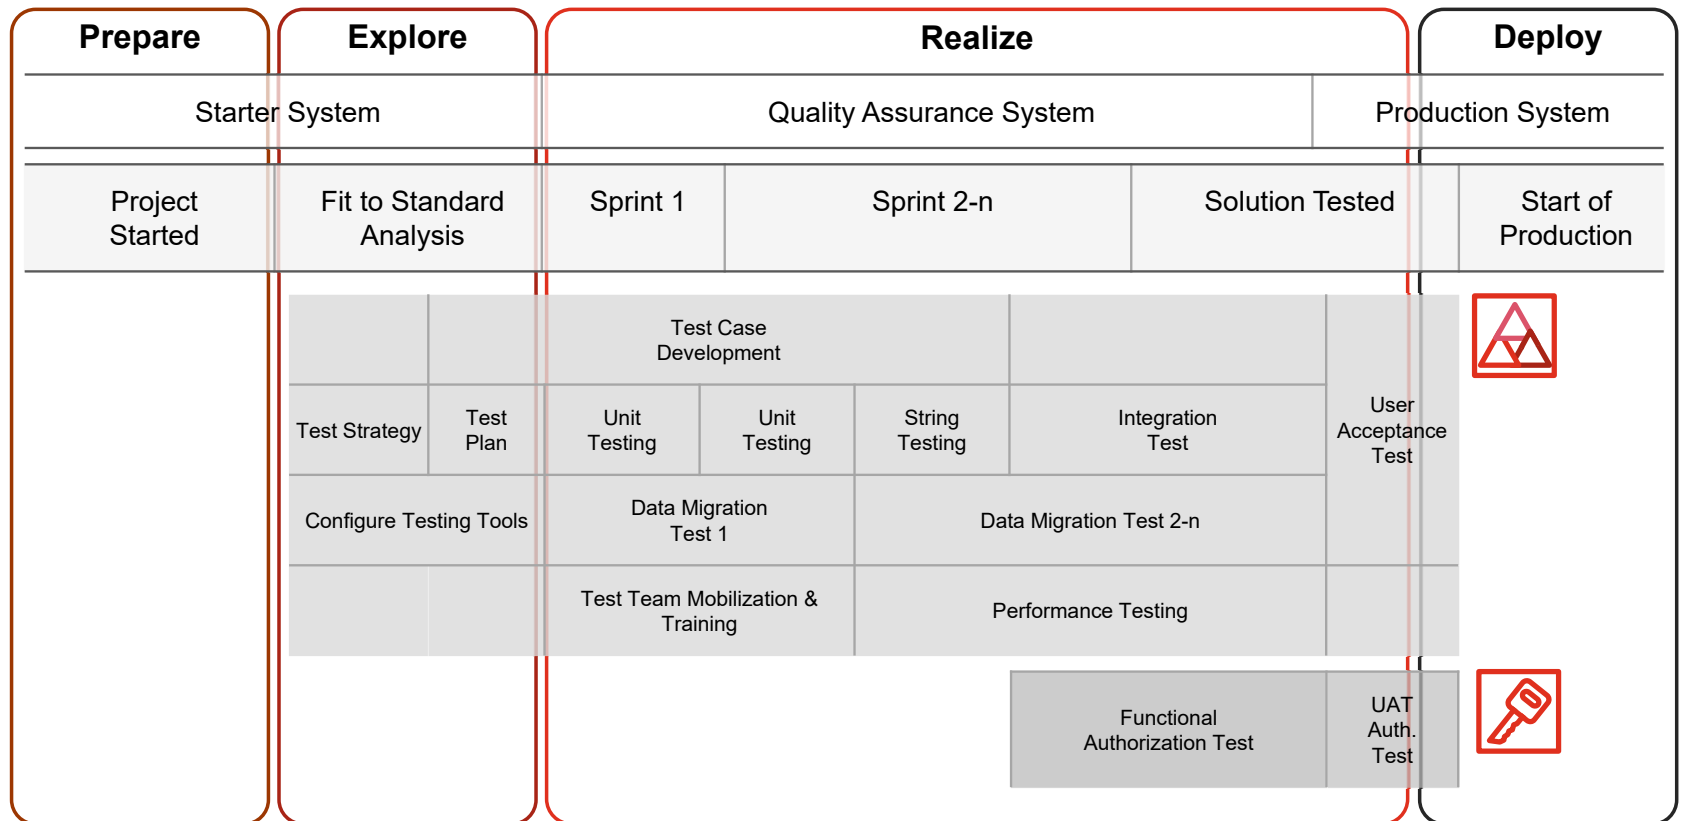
Prepare

Explore

Realize

Deploy

Starter System

Quality Assurance System

Production System

Project Started

Fit to Standard Analysis

Sprint 1

Sprint 2-n

Solution Tested

Start of Production

Test Case Development

Test Strategy

Test Plan

Unit Testing

Unit Testing

String Testing

Integration Test

User Acceptance Test

Configure Testing Tools

Data Migration Test 1

Data Migration Test 2-n

Test Team Mobilization & Training

Performance Testing

Functional Authorization Test

UAT Auth. Test